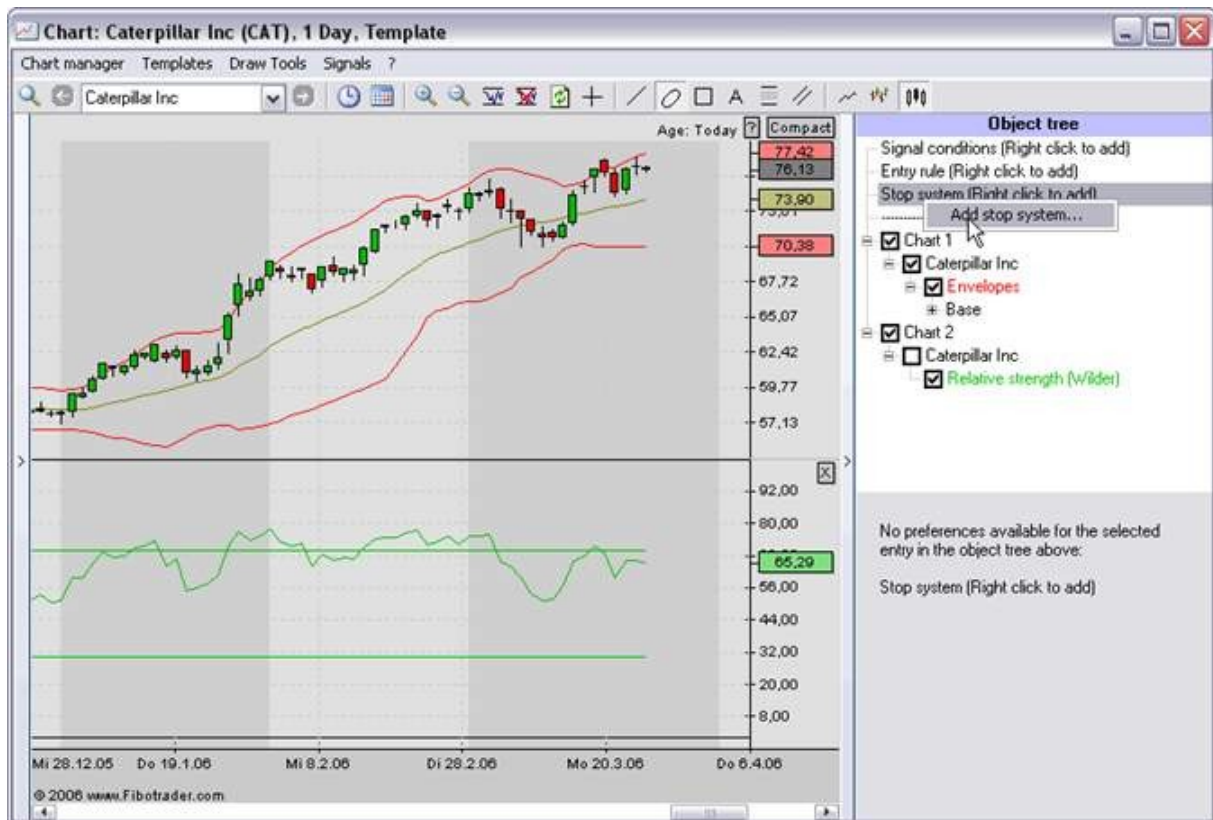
Chart: Caterpillar Inc (CAT), 1 Day, Template

Chart manager Templates Draw Tools Signals ?

Caterpillar Inc

Age: Today ? Compact

77,42
76,13
73,90
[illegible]
70,38
67,72
65,07
62,42
59,77
57,13

92,00
80,00
65,29
56,00
44,00
32,00
20,00
8,00

Mi 28.12.05 Do 19.1.06 Mi 8.2.06 Di 28.2.06 Mo 20.3.06 Do 6.4.06

© 2006 www.Fibotrader.com

Object tree
Signal conditions (Right click to add)
Entry rule (Right click to add)
Stop system (Right click to add)
Add stop system...
Chart 1
Caterpillar Inc
Envelopes
Base
Chart 2
Caterpillar Inc
Relative strength (Wilder)

No preferences available for the selected entry in the object tree above:

Stop system (Right click to add)